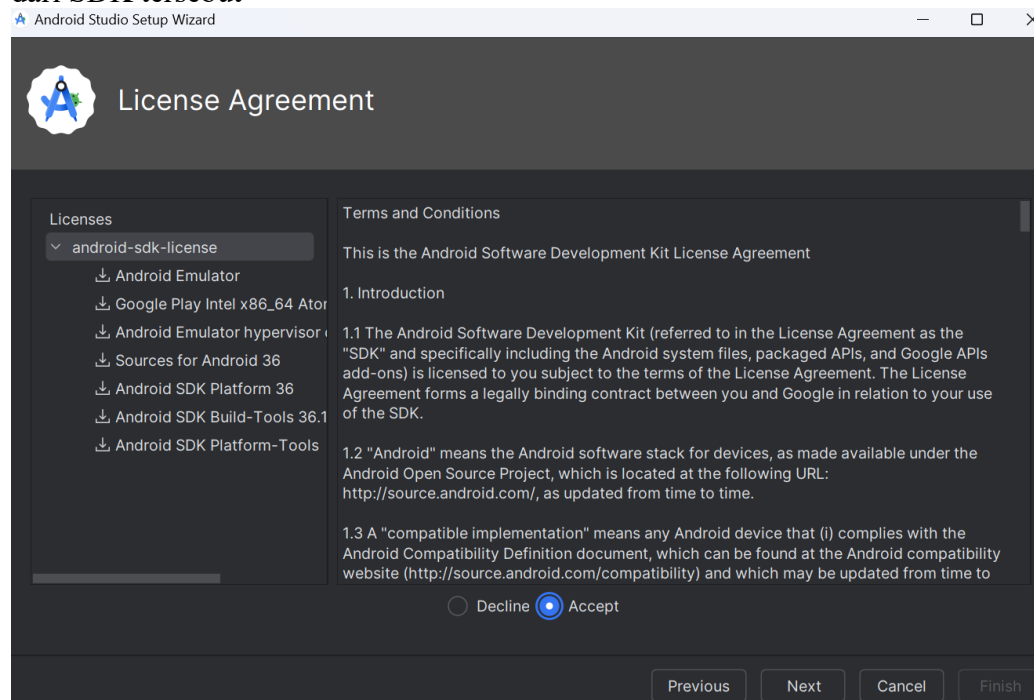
dan SDK tersebut.

Android Studio Setup Wizard

License Agreement

Licenses
android-sdk-license
Android Emulator
Google Play Intel x86_64 Ator
Android Emulator hypervisor
Sources for Android 36
Android SDK Platform 36
Android SDK Build-Tools 36.1
Android SDK Platform-Tools

Terms and Conditions

This is the Android Software Development Kit License Agreement

1. Introduction

1.1 The Android Software Development Kit (referred to in the License Agreement as the "SDK" and specifically including the Android system files, packaged APIs, and Google APIs add-ons) is licensed to you subject to the terms of the License Agreement. The License Agreement forms a legally binding contract between you and Google in relation to your use of the SDK.

1.2 "Android" means the Android software stack for devices, as made available under the Android Open Source Project, which is located at the following URL: http://source.android.com/, as updated from time to time.

1.3 A "compatible implementation" means any Android device that (i) complies with the Android Compatibility Definition document, which can be found at the Android compatibility website (http://source.android.com/compatibility) and which may be updated from time to

Decline Accept

Previous Next Cancel Finish